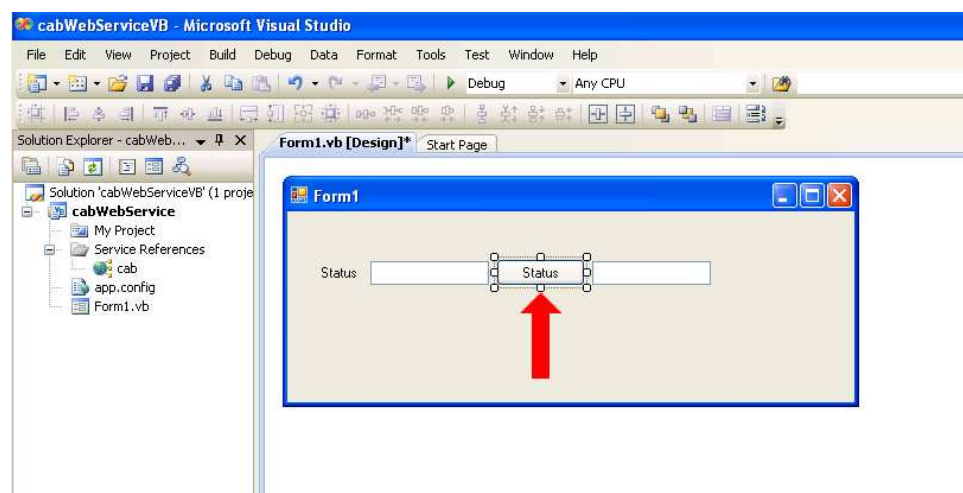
cabWebServiceVB - Microsoft Visual Studio

File Edit View Project Build Debug Data Format Tools Test Window Help

Debug Any CPU

Solution Explorer - cabWeb...

Solution 'cabWebServiceVB' (1 proje
cabWebService
My Project
Service References
cab
app.config
Form1.vb

Form1.vb [Design]* Start Page

Form1

Status

Status